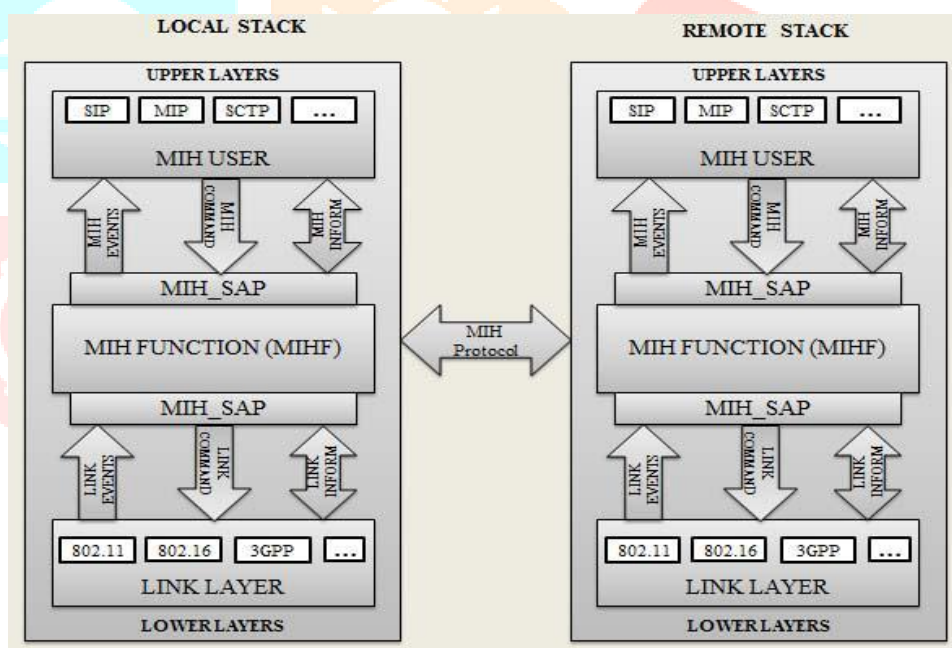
LOCAL STACK

UPPER LAYERS

SIP MIP SCTP ...

MIH USER

MIH EVENTS

MIH COMMAND

MIH INFORM

MIH_SAP

MIH FUNCTION (MIHF)

MIH_SAP

LINK EVENTS

LINK COMMAND

LINK INFORM

802.11 802.16 3GPP ...

LINK LAYER

LOWER LAYERS

MIH Protocol

REMOTE STACK

UPPER LAYERS

SIP MIP SCTP ...

MIH USER

MIH EVENTS

MIH COMMAND

MIH INFORM

MIH_SAP

MIH FUNCTION (MIHF)

MIH_SAP

LINK EVENTS

LINK COMMAND

LINK INFORM

802.11 802.16 3GPP ...

LINK LAYER

LOWER LAYERS